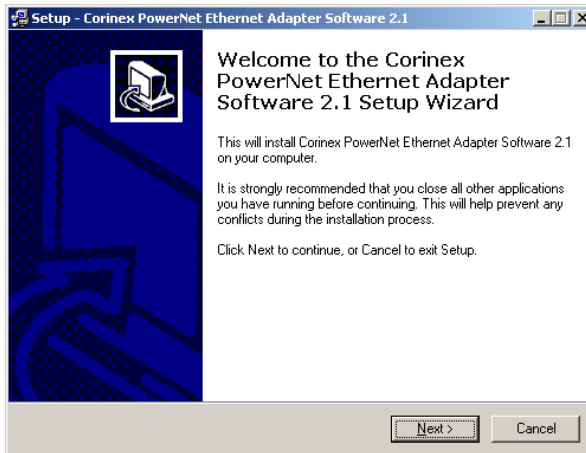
Setup - Corinex PowerNet Ethernet Adapter Software 2.1

Welcome to the Corinex PowerNet Ethernet Adapter Software 2.1 Setup Wizard

This will install Corinex PowerNet Ethernet Adapter Software 2.1 on your computer.

It is strongly recommended that you close all other applications you have running before continuing. This will help prevent any conflicts during the installation process.

Click Next to continue, or Cancel to exit Setup.

Next >

Cancel